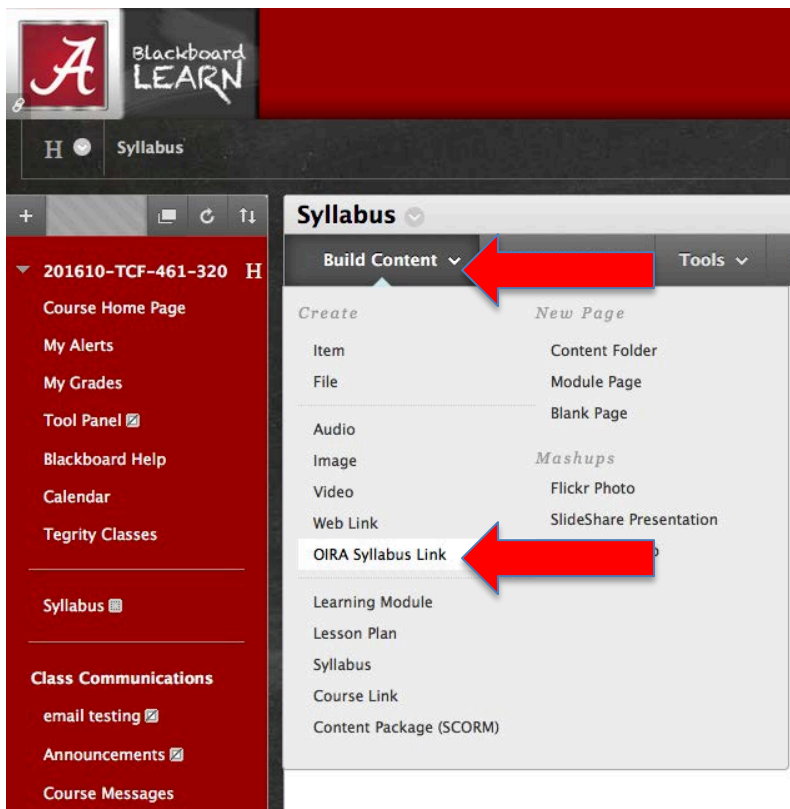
A
Blackboard
LEARN

H Syllabus

+

201610-TCF-461-320 H
Course Home Page
My Alerts
My Grades
Tool Panel
Blackboard Help
Calendar
Tegrity Classes

Syllabus

Class Communications
email testing
Announcements
Course Messages

Syllabus

Build Content
Tools

Create
Item
File
Audio
Image
Video
Web Link
OIRA Syllabus Link
Learning Module
Lesson Plan
Syllabus
Course Link
Content Package (SCORM)

New Page
Content Folder
Module Page
Blank Page

Mashups
Flickr Photo
SlideShare Presentation
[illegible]